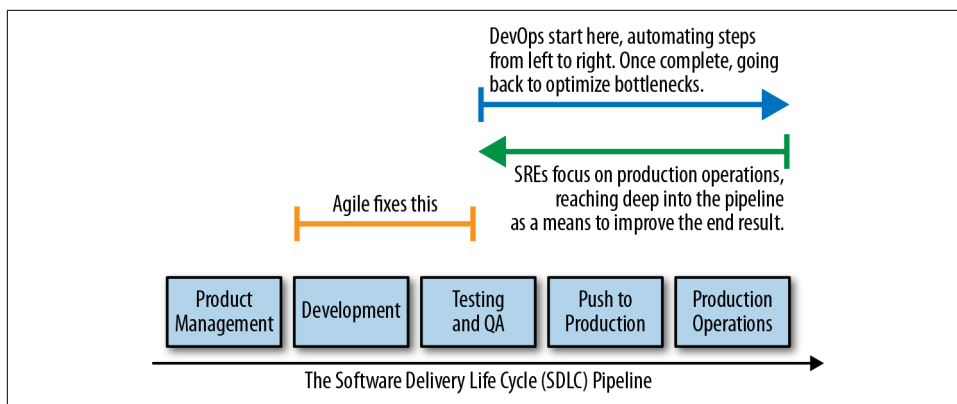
DevOps start here, automating steps from left to right. Once complete, going back to optimize bottlenecks.

SREs focus on production operations, reaching deep into the pipeline as a means to improve the end result.

Agile fixes this

Product Management

Development

Testing and QA

Push to Production

Production Operations

The Software Delivery Life Cycle (SDLC) Pipeline